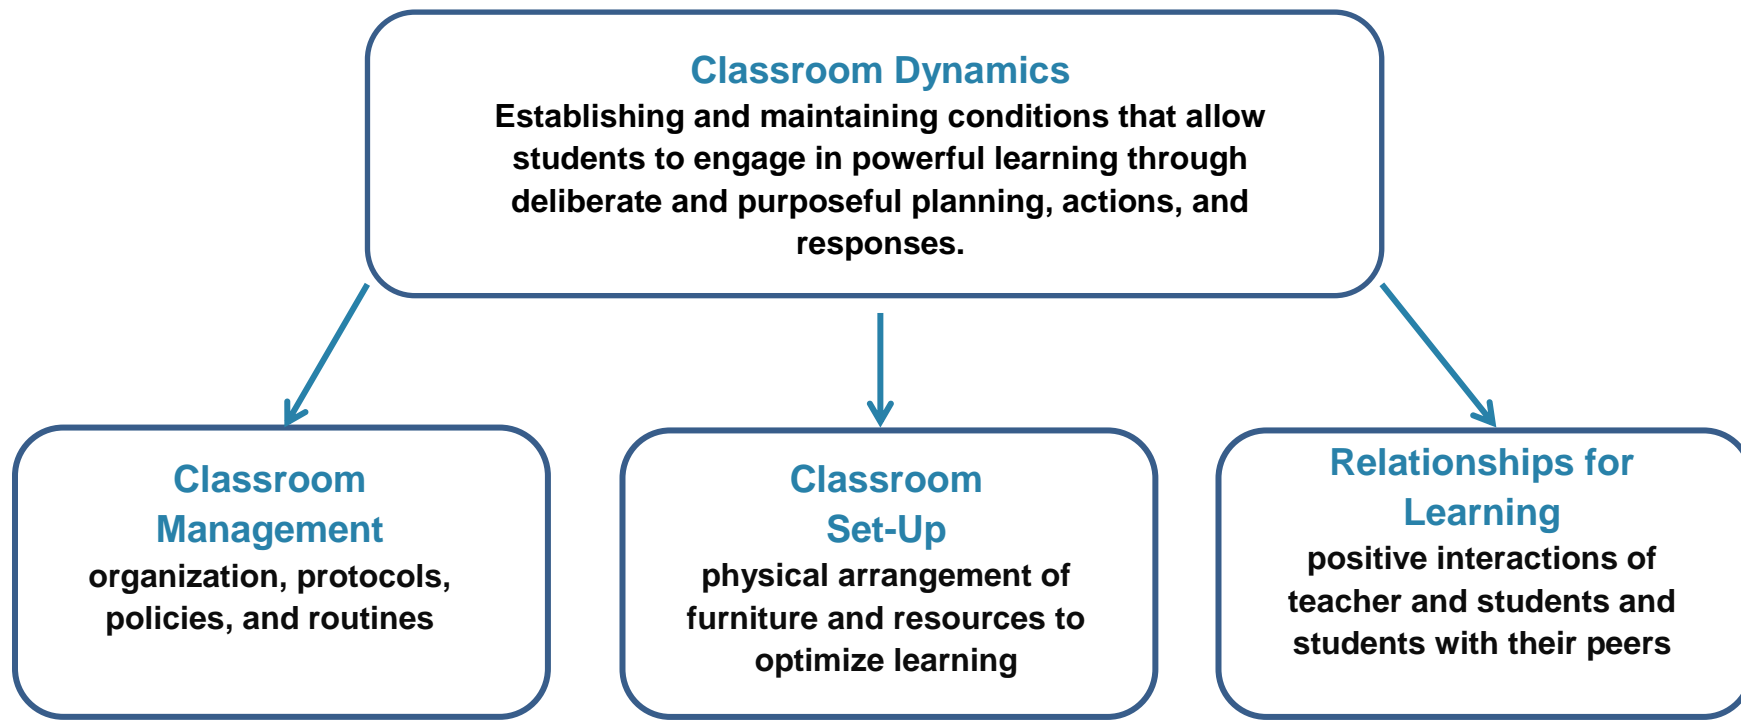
Classroom Dynamics
Establishing and maintaining conditions that allow students to engage in powerful learning through deliberate and purposeful planning, actions, and responses.

Classroom Management
organization, protocols, policies, and routines

Classroom Set-Up
physical arrangement of furniture and resources to optimize learning

Relationships for Learning
positive interactions of teacher and students and students with their peers